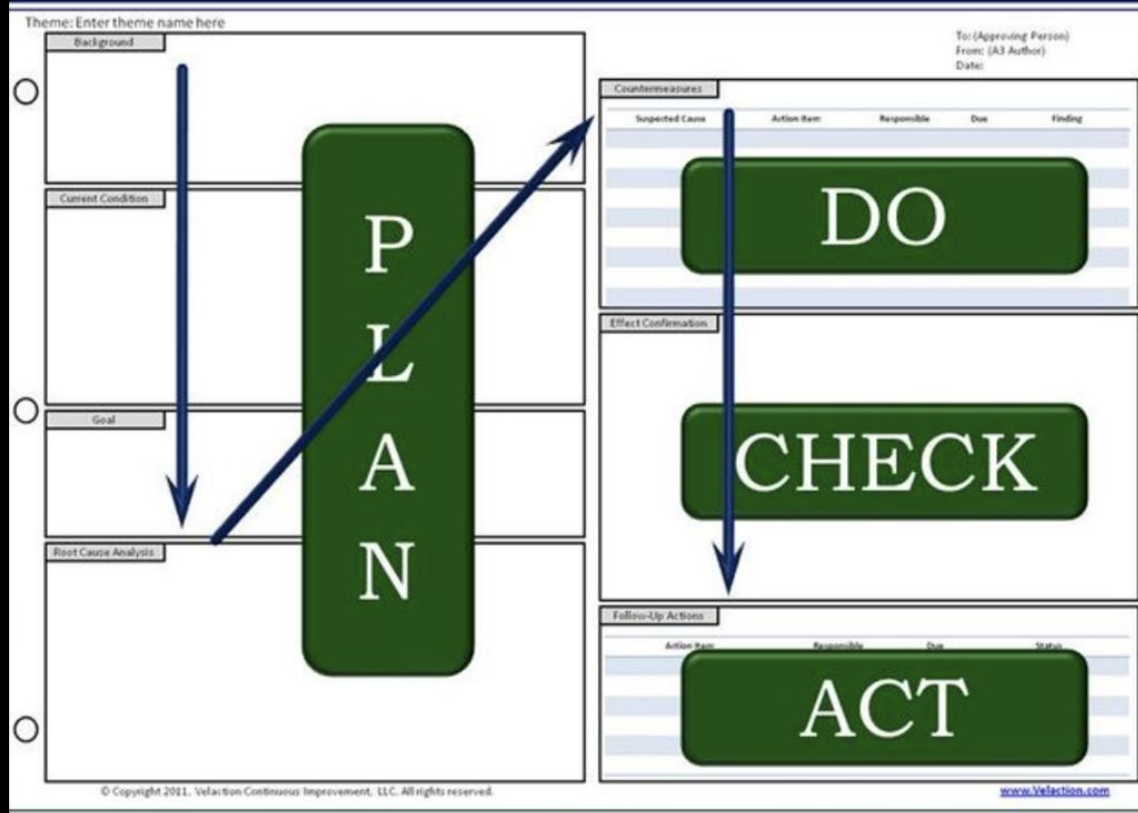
Theme: Enter theme name here

To: (Approving Person)
From: (A3 Author)
Date:

Background

Current Condition

Goal

Root Cause Analysis

PLAN

Countermeasures

| Suspected Cause | Action Item | Responsible | Due | Finding |
|---|---|---|---|---|

DO

Effect Confirmation

CHECK

Follow-Up Actions

| Action Item | Responsible | Due | Status |
|---|---|---|---|

ACT

© Copyright 2011. Velaction Continuous Improvement, LLC. All rights reserved.

www.Velaction.com